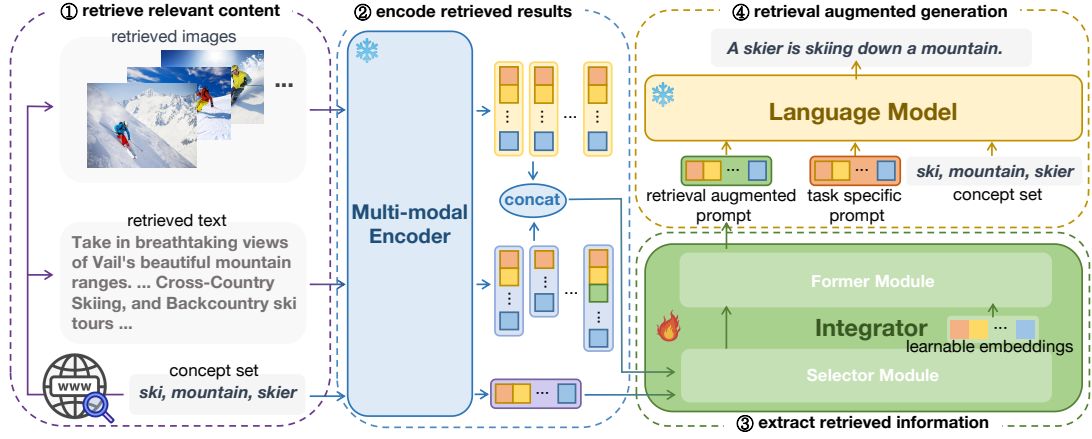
① retrieve relevant content

retrieved images

...

retrieved text

Take in breathtaking views of Vail's beautiful mountain ranges. ... Cross-Country Skiing, and Backcountry ski tours ...

www

concept set

ski, mountain, skier

② encode retrieved results

Multi-modal Encoder

...

concat

...

...

④ retrieval augmented generation

A skier is skiing down a mountain.

Language Model

...

retrieval augmented prompt

...

task specific prompt

ski, mountain, skier

concept set

Former Module

Integrator

...

learnable embeddings

Selector Module

③ extract retrieved information